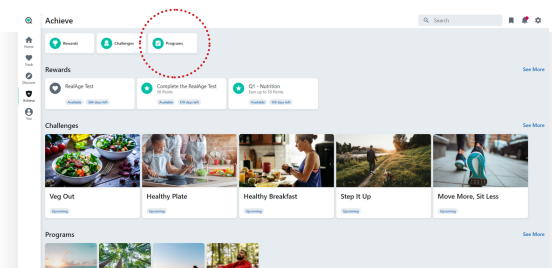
Achieve

Search

Home

Track

Discover

Achieve

You

Rewards

Challenges

Programs

Rewards

See More

RealAge Test

Available

384 days left

Complete the RealAge Test

30 Points

Available

339 days left

Q1 - Nutrition

Earn up to 25 Points

Available

105 days left

Challenges

See More

Veg Out

Upcoming

Healthy Plate

Upcoming

Healthy Breakfast

Upcoming

Step It Up

Upcoming

Move More, Sit Less

Upcoming

Programs

See More